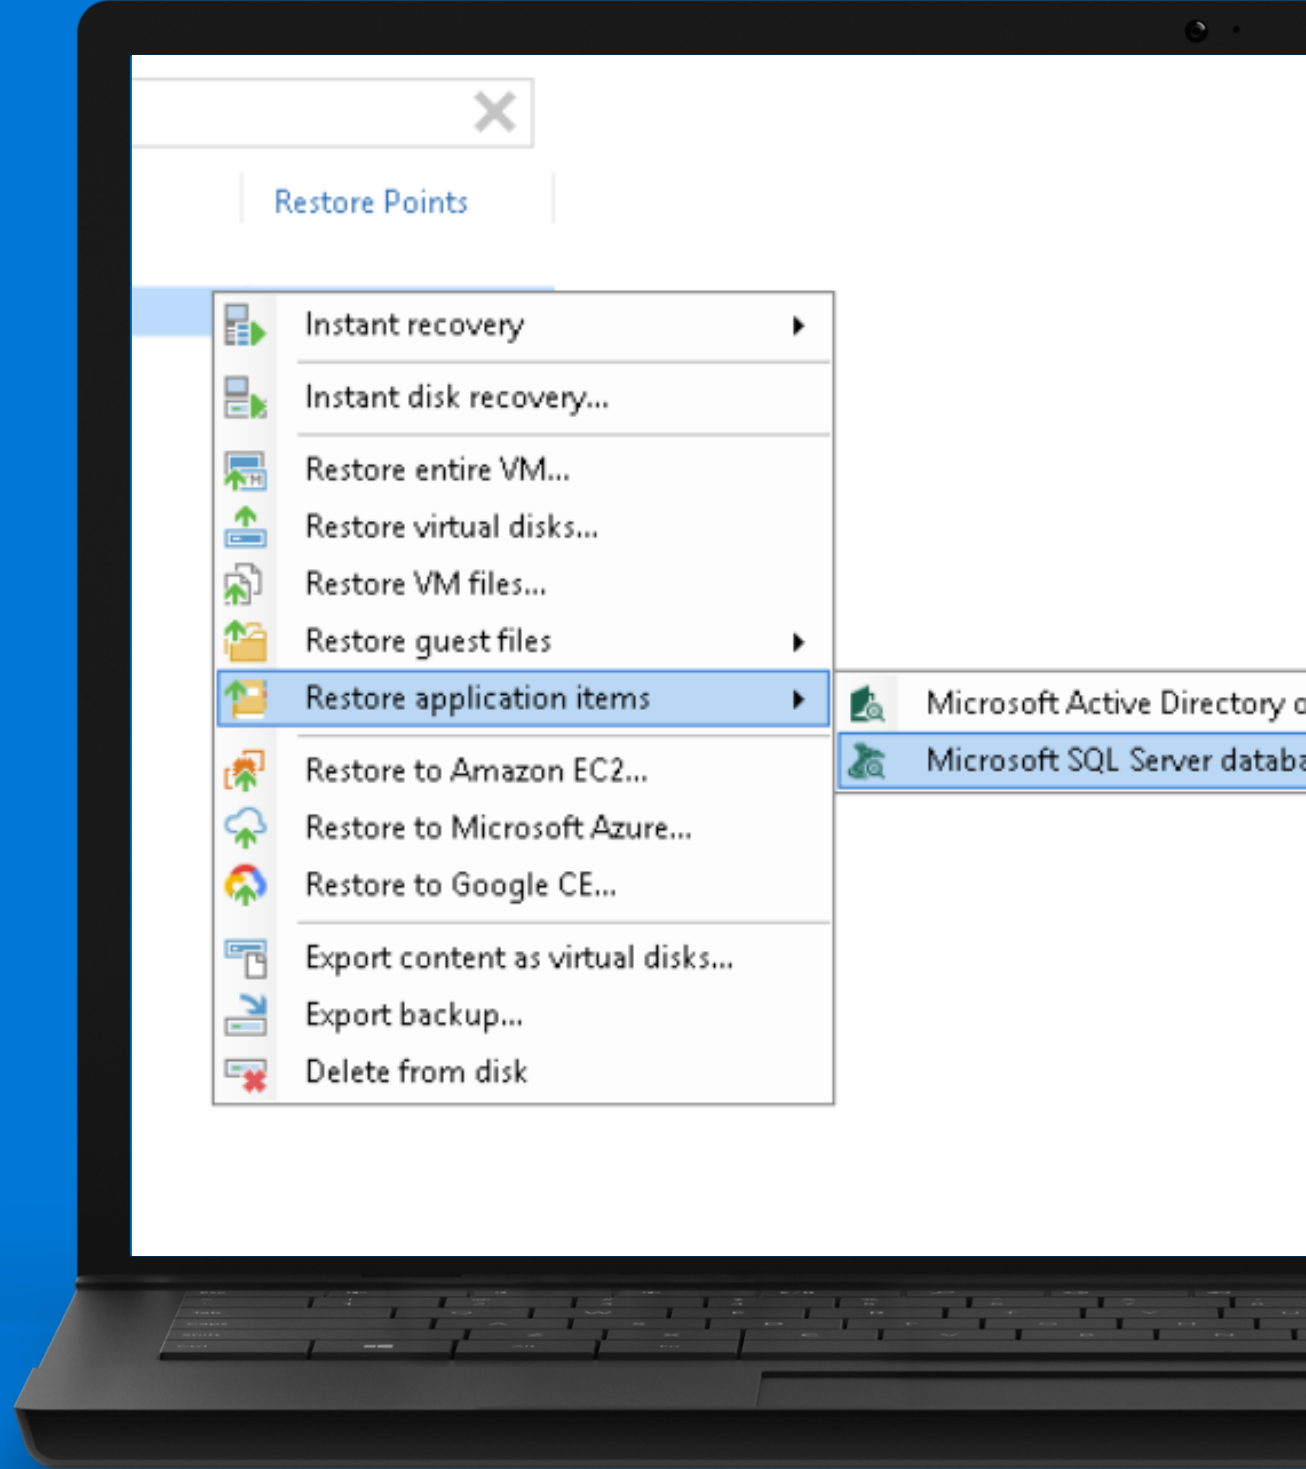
Restore Points

Instant recovery
Instant disk recovery...
Restore entire VM...
Restore virtual disks...
Restore VM files...
Restore guest files
Restore application items
Restore to Amazon EC2...
Restore to Microsoft Azure...
Restore to Google CE...
Export content as virtual disks...
Export backup...
Delete from disk

Microsoft Active Directory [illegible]
Microsoft SQL Server databa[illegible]